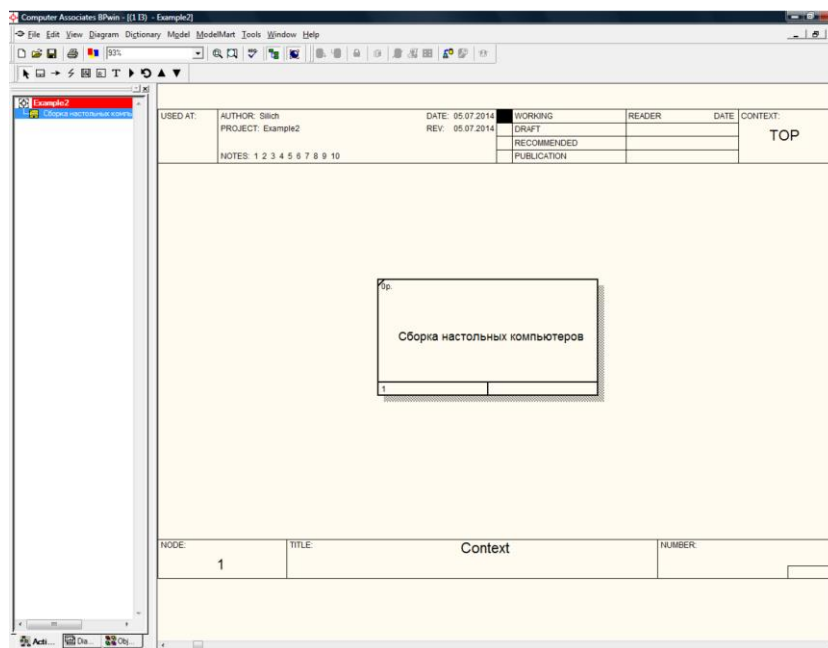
Computer Associates BPwin - [(1 13) - Example2]

File Edit View Diagram Dictionary Model ModelMart Tools Window Help

93%

Example2
Сборка настольных компь

| USED AT: | AUTHOR: Silich | DATE: 05.07.2014 | | WORKING | READER | DATE | CONTEXT: |
|---|---|---|---|---|---|---|---|
| | PROJECT: Example2 | REV: 05.07.2014 | | DRAFT | | | TOP |
| | | | | RECOMMENDED | | | |
| | NOTES: 1 2 3 4 5 6 7 8 9 10 | | | PUBLICATION | | | |

0р.

Сборка настольных компьютеров

1

| NODE: | TITLE: | NUMBER: |
|---|---|---|
| 1 | Context | |

Acti... Dia... Obj...